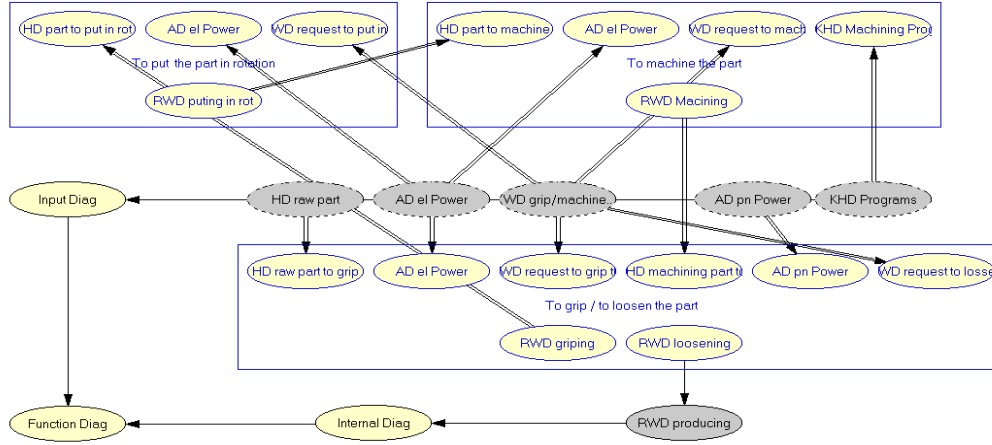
HD part to put in rot
AD el Power
WD request to put in
To put the part in rotation
RWD puting in rot

HD part to machine
AD el Power
WD request to mach
KHD Machining Prog
To machine the part
RWD Macining

Input Diag
HD raw part
AD el Power
WD grip/machine..
AD pn Power
KHD Programs

HD raw part to grip
AD el Power
WD request to grip t
HD machining part t
AD pn Power
WD request to losse
To grip / to loosen the part
RWD griping
RWD loosening

Function Diag
Internal Diag
RWD producing